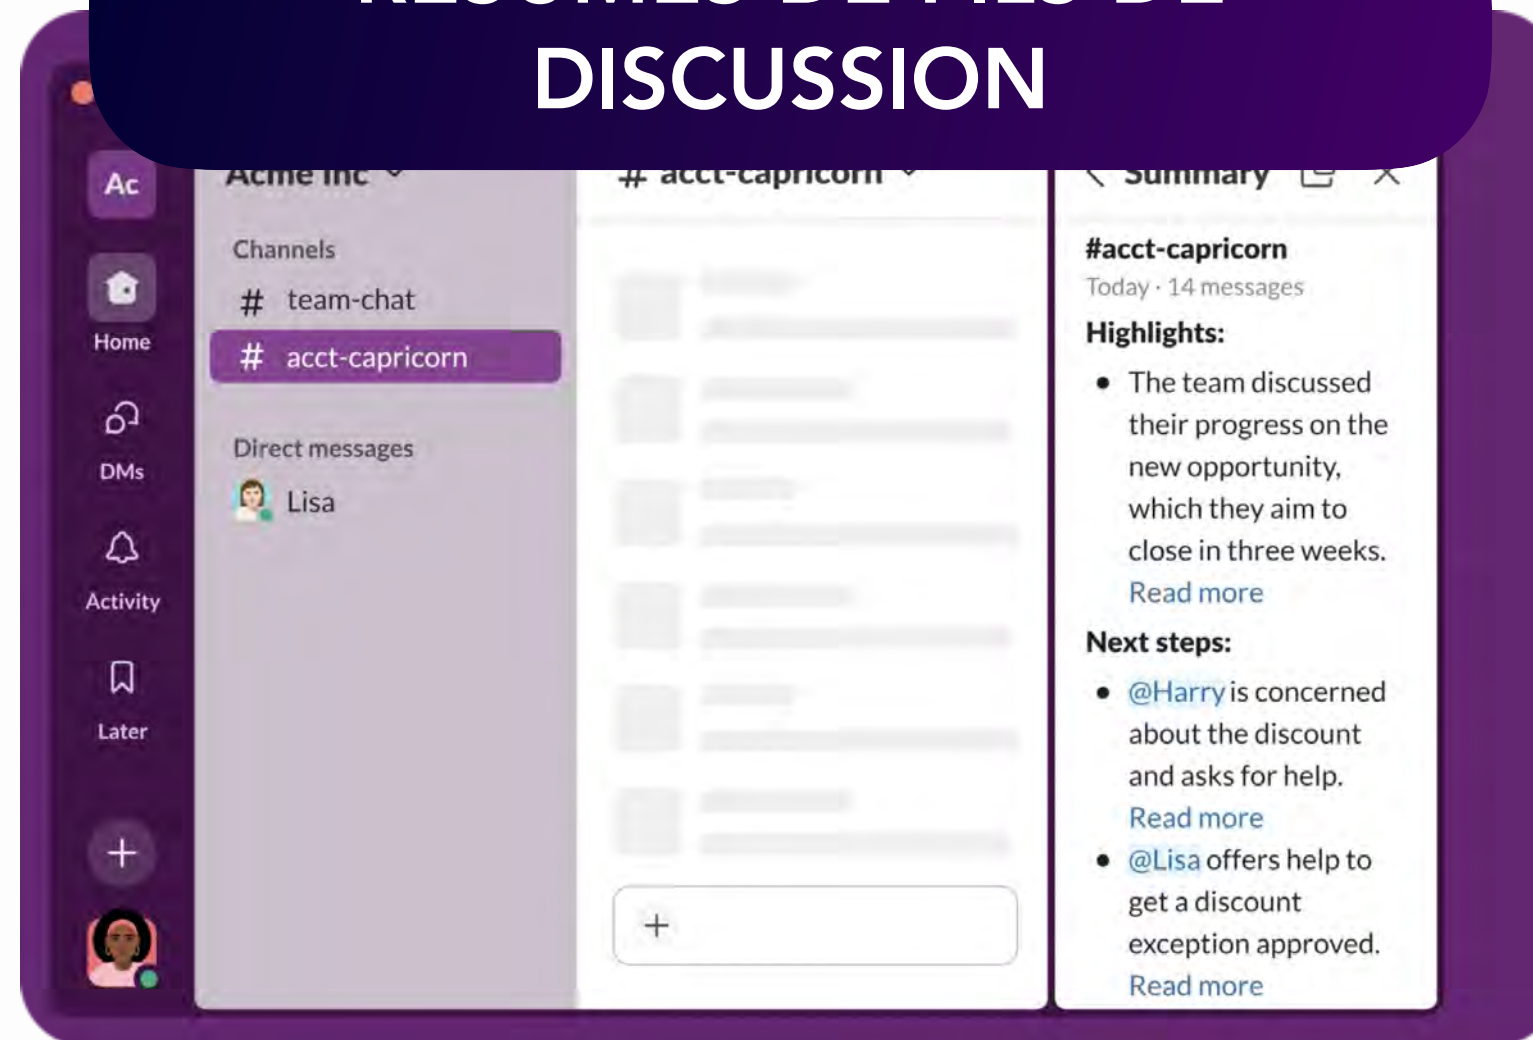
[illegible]
DISCUSSION

Ac
Home
DMs
Activity
Later

Acme Inc
Channels
# team-chat
# acct-capricorn
Direct messages
Lisa

# acct-capricorn

Summary
#acct-capricorn
Today · 14 messages
Highlights:
• The team discussed their progress on the new opportunity, which they aim to close in three weeks. Read more
Next steps:
• @Harry is concerned about the discount and asks for help. Read more
• @Lisa offers help to get a discount exception approved. Read more